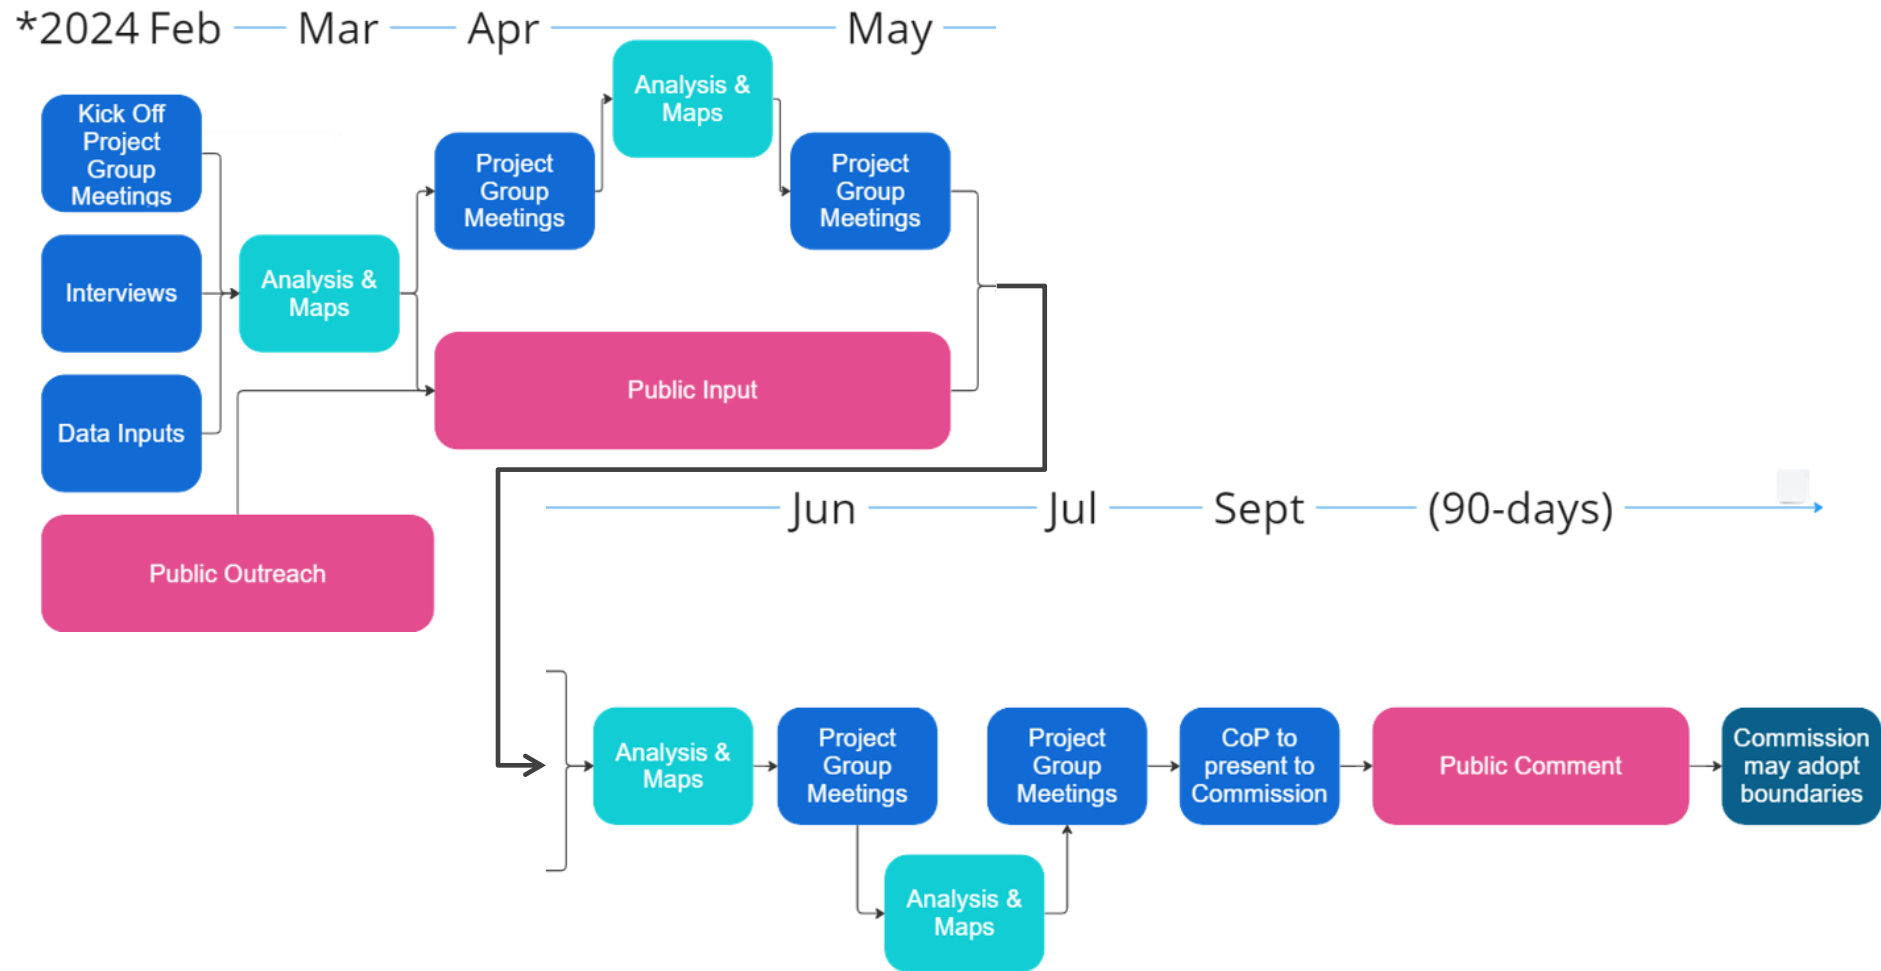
*2024 Feb — Mar — Apr — May

Kick Off Project Group Meetings

Interviews

Data Inputs

Analysis & Maps

Project Group Meetings

Analysis & Maps

Project Group Meetings

Public Input

Public Outreach

Jun — Jul — Sept — (90-days)

Analysis & Maps

Project Group Meetings

Analysis & Maps

Project Group Meetings

CoP to present to Commission

Public Comment

Commission may adopt boundaries